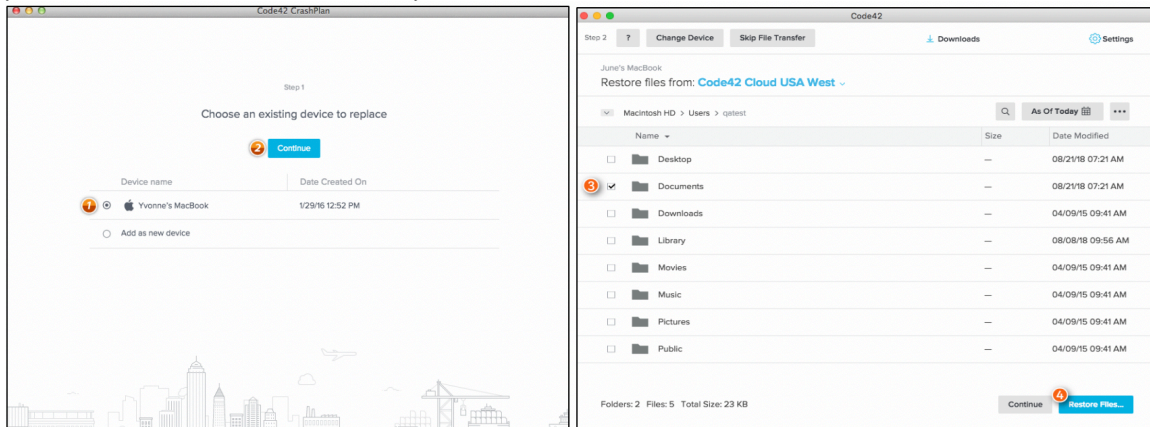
Code42 CrashPlan

Step 1

Choose an existing device to replace

2 Continue

| | Device name | Date Created On |
|---|---|---|
| 1 | Yvonne's MacBook | 1/29/16 12:52 PM |
| | Add as new device | |

Code42

Step 2 ? Change Device Skip File Transfer Downloads Settings

June's MacBook

Restore files from: Code42 Cloud USA West

Macintosh HD > Users > qatest As Of Today ...

| | Name | Size | Date Modified |
|---|---|---|---|
| | Desktop | — | 08/21/18 07:21 AM |
| 3 ✓ | Documents | — | 08/21/18 07:21 AM |
| | Downloads | — | 04/09/15 09:41 AM |
| | Library | — | 08/08/18 09:56 AM |
| | Movies | — | 04/09/15 09:41 AM |
| | Music | — | 04/09/15 09:41 AM |
| | Pictures | — | 04/09/15 09:41 AM |
| | Public | — | 04/09/15 09:41 AM |

Folders: 2 Files: 5 Total Size: 23 KB

Continue 4 Restore Files...